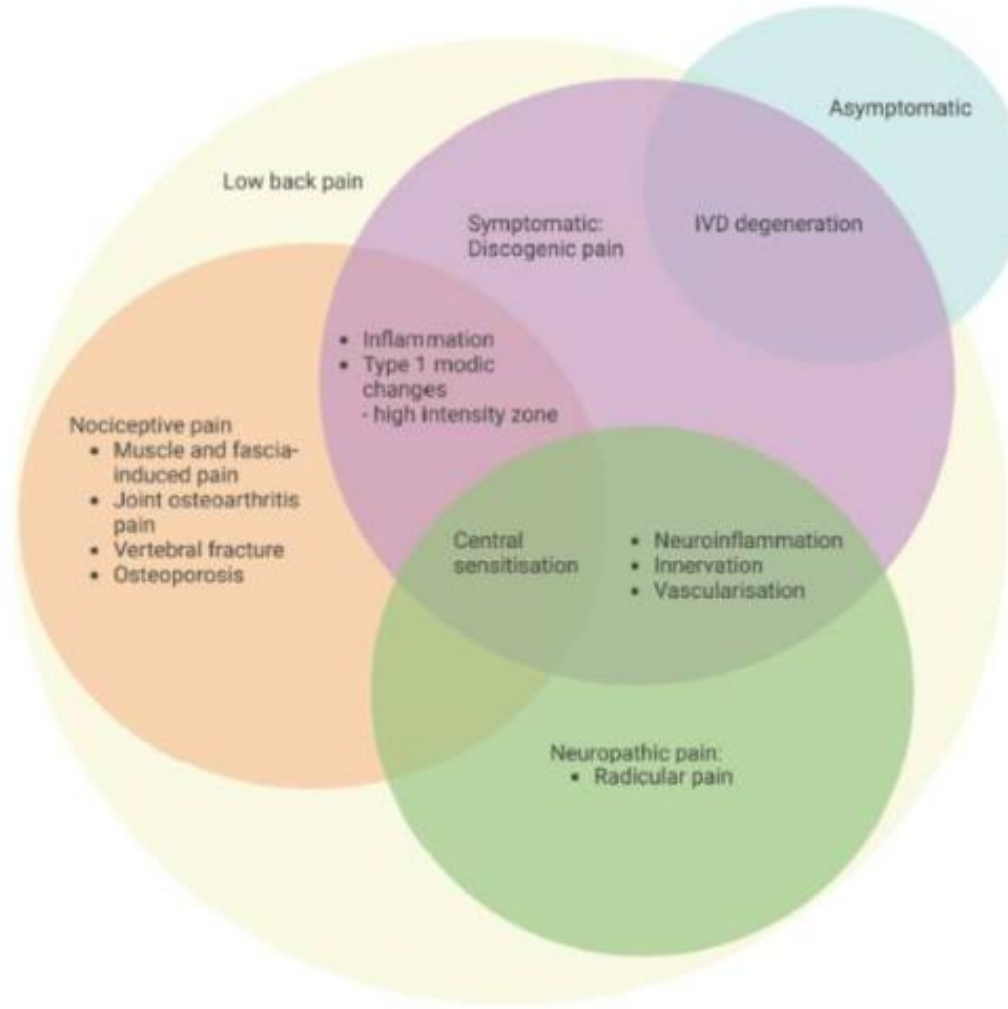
Asymptomatic

Low back pain

Symptomatic:
Discogenic pain

IVD degeneration

- Inflammation
- Type 1 modic changes
 - high intensity zone

Nociceptive pain
- Muscle and fascia-induced pain
- Joint osteoarthritis pain
- Vertebral fracture
- Osteoporosis

Central sensitisation

- Neuroinflammation
- Innervation
- Vascularisation

Neuropathic pain:
- Radicular pain